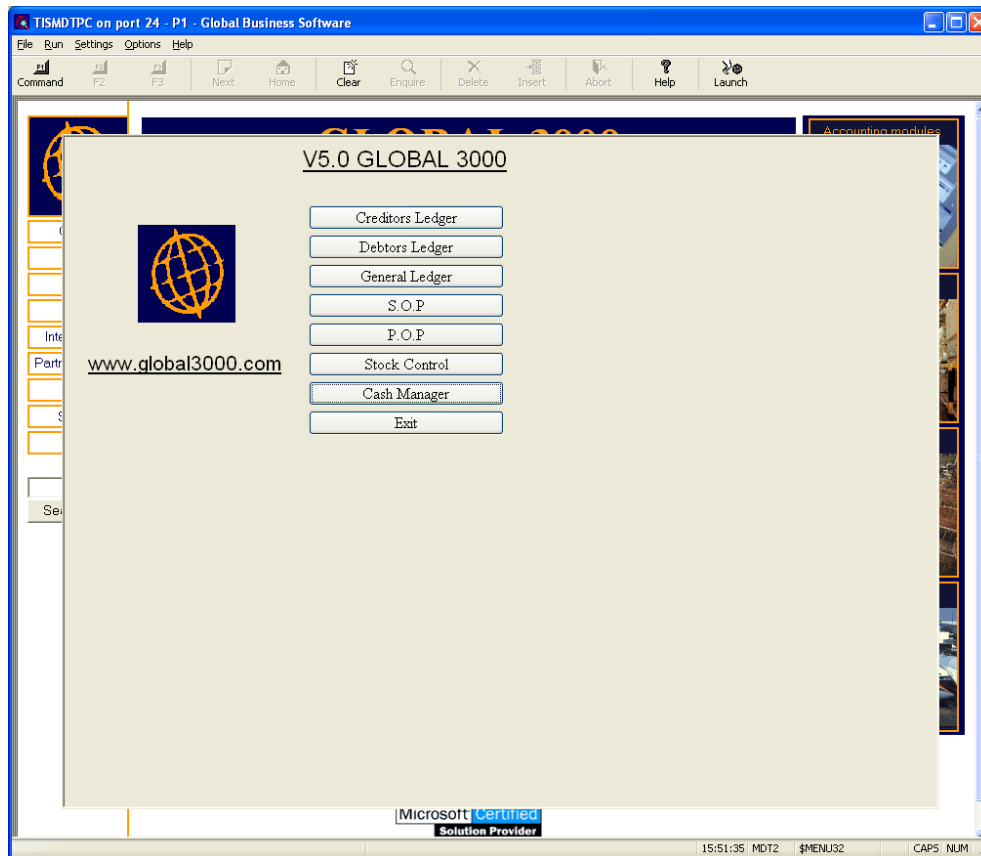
TISMDTPC on port 24 - P1 - Global Business Software

File Run Settings Options Help

Command F2 F3 Next Home Clear Enquire Delete Insert Abort Help Launch

Accounting modules

Inte
Partn
Sea

V5.0 GLOBAL 3000

www.global3000.com

Creditors Ledger
Debtors Ledger
General Ledger
S.O.P
P.O.P
Stock Control
Cash Manager
Exit

Microsoft Certified
Solution Provider

15:51:35 MDT2 $MENU32 CAPS NUM